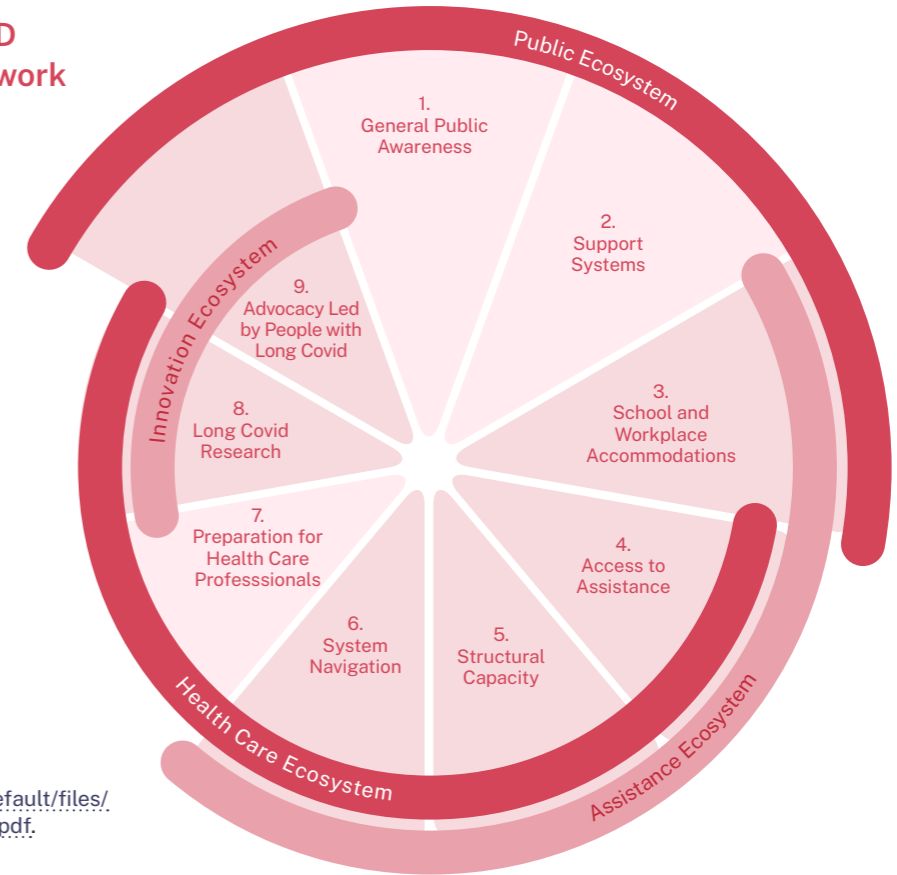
D
work

Public Ecosystem

1.
General Public Awareness

2.
Support Systems

3.
School and Workplace Accommodations

4.
Access to Assistance

5.
Structural Capacity

6.
System Navigation

7.
Preparation for Health Care Professsionals

8.
Long Covid Research

9.
Advocacy Led by People with Long Covid

Innovation Ecosystem

Health Care Ecosystem

Assistance Ecosystem

efault/files/
pdf.